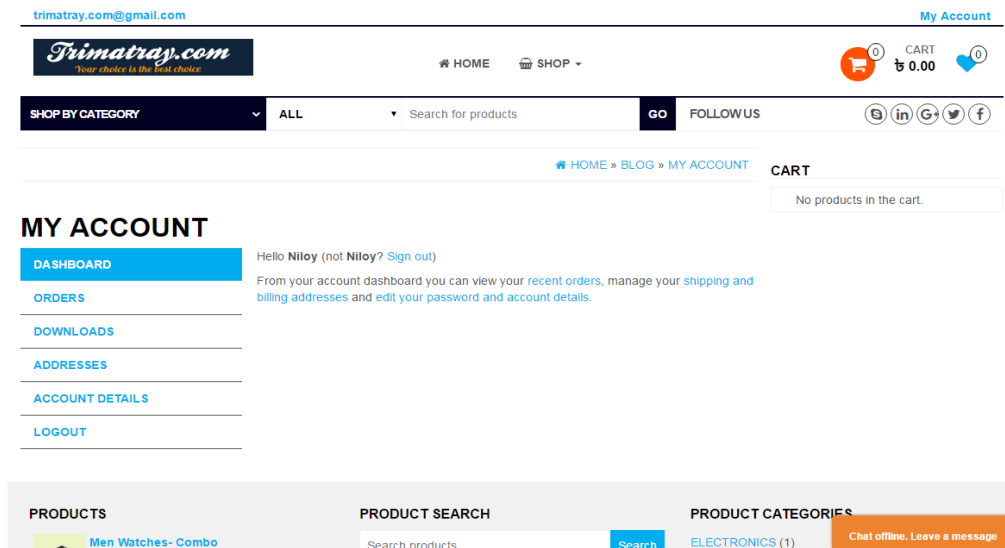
trimatray.com@gmail.com

My Account

Trimatray.com
Your choice is the best choice

HOME SHOP

0 CART ৳ 0.00 0

SHOP BY CATEGORY

ALL

Search for products

GO

FOLLOW US

HOME » BLOG » MY ACCOUNT

CART

No products in the cart.

MY ACCOUNT

DASHBOARD

ORDERS

DOWNLOADS

ADDRESSES

ACCOUNT DETAILS

LOGOUT

Hello **Niloy** (not **Niloy**? Sign out)

From your account dashboard you can view your recent orders, manage your shipping and billing addresses and edit your password and account details.

PRODUCTS

Men Watches- Combo

PRODUCT SEARCH

Search products

Search

PRODUCT CATEGORIES

ELECTRONICS (1)

Chat offline. Leave a message